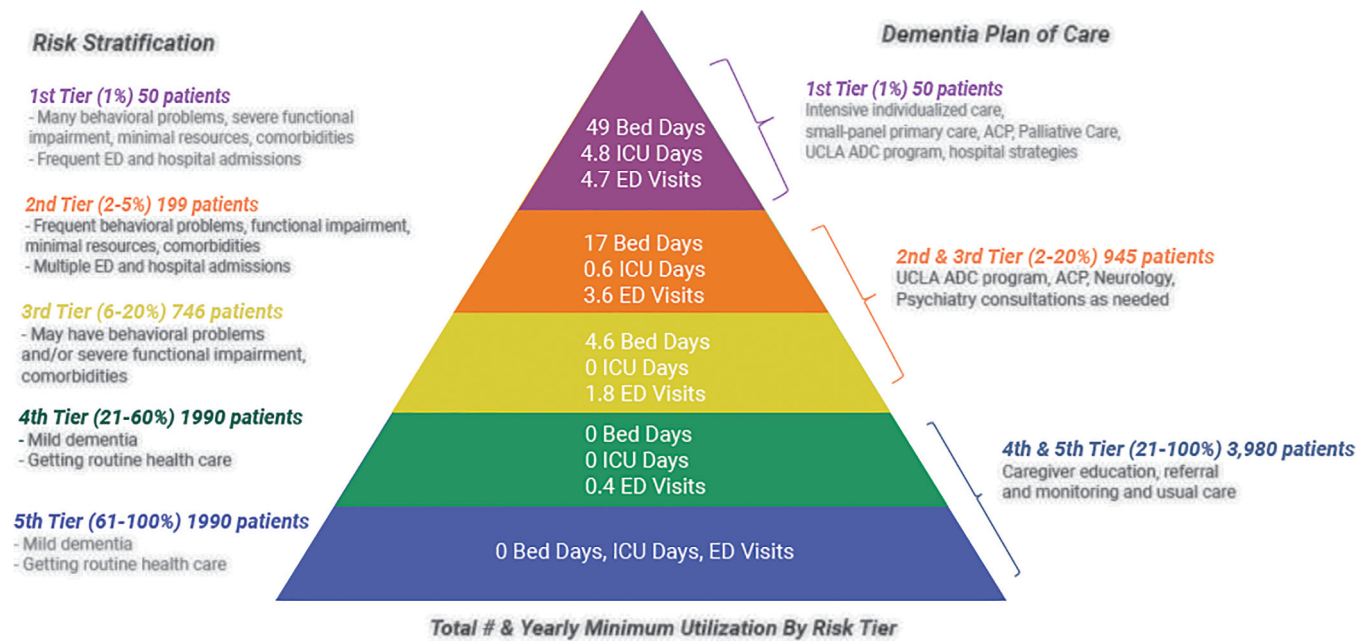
Risk Stratification

1st Tier (1%) 50 patients
- Many behavioral problems, severe functional impairment, minimal resources, comorbidities
- Frequent ED and hospital admissions

2nd Tier (2-5%) 199 patients
- Frequent behavioral problems, functional impairment, minimal resources, comorbidities
- Multiple ED and hospital admissions

3rd Tier (6-20%) 746 patients
- May have behavioral problems and/or severe functional impairment, comorbidities

4th Tier (21-60%) 1990 patients
- Mild dementia
- Getting routine health care

5th Tier (61-100%) 1990 patients
- Mild dementia
- Getting routine health care

49 Bed Days
4.8 ICU Days
4.7 ED Visits

17 Bed Days
0.6 ICU Days
3.6 ED Visits

4.6 Bed Days
0 ICU Days
1.8 ED Visits

0 Bed Days
0 ICU Days
0.4 ED Visits

0 Bed Days, ICU Days, ED Visits

Dementia Plan of Care

1st Tier (1%) 50 patients
Intensive individualized care, small-panel primary care, ACP, Palliative Care, UCLA ADC program, hospital strategies

2nd & 3rd Tier (2-20%) 945 patients
UCLA ADC program, ACP, Neurology, Psychiatry consultations as needed

4th & 5th Tier (21-100%) 3,980 patients
Caregiver education, referral and monitoring and usual care

Total # & Yearly Minimum Utilization By Risk Tier